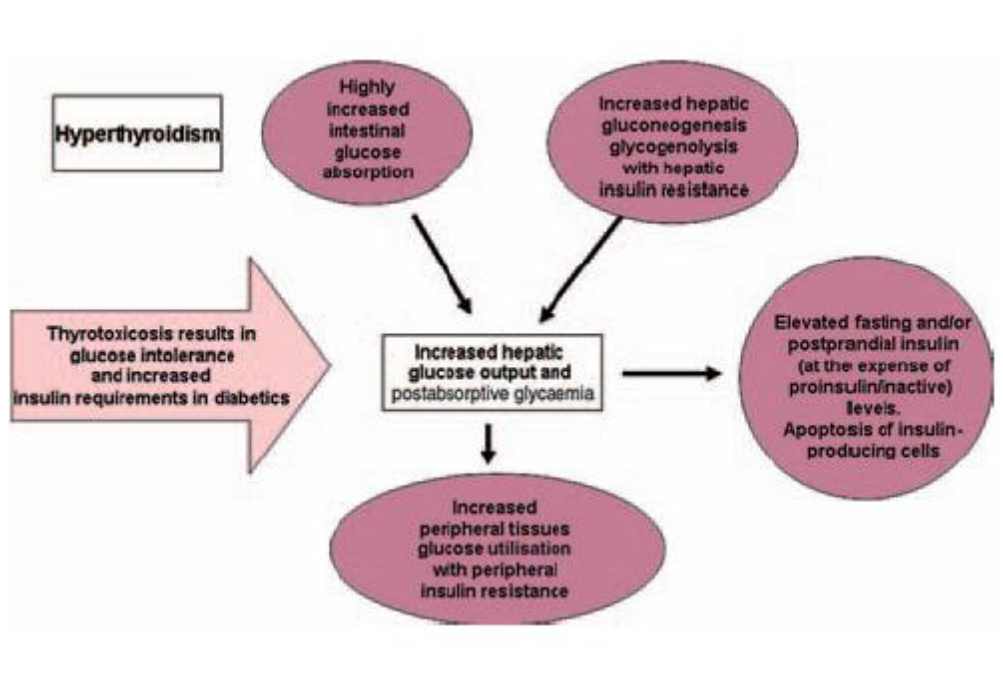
Hyperthyroidism

Highly increased intestinal glucose absorption

Increased hepatic gluconeogenesis glycogenolysis with hepatic insulin resistance

Thyrotoxicosis results in glucose intolerance and increased insulin requirements in diabetics

Increased hepatic glucose output and postabsorptive glycaemia

Elevated fasting and/or postprandial insulin (at the expense of proinsulin/inactive) levels. Apoptosis of insulin-producing cells

Increased peripheral tissues glucose utilisation with peripheral insulin resistance